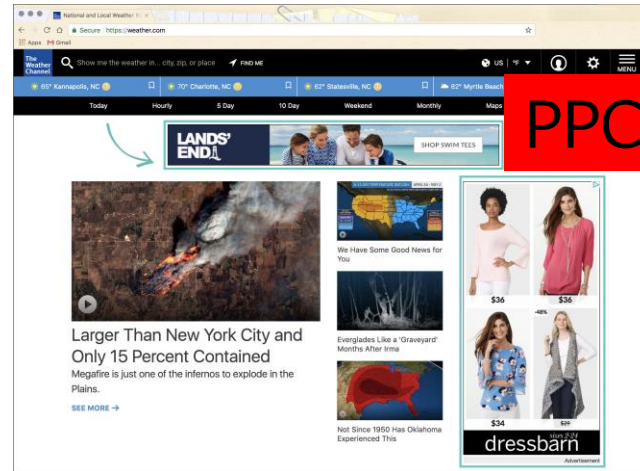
National and Local Weather R ×

Secure | https://weather.com

Apps Gmail

The Weather Channel

Show me the weather in... city, zip, or place

FIND ME

US | °F

MENU

65° Kannapolis, NC

70° Charlotte, NC

62° Statesville, NC

82° Myrtle Beach

Today

Hourly

5 Day

10 Day

Weekend

Monthly

Maps

PPC

LANDS' END

SHOP SWIM TEES

Larger Than New York City and Only 15 Percent Contained

Megafire is just one of the infernos to explode in the Plains.

SEE MORE →

We Have Some Good News for You

Everglades Like a 'Graveyard' Months After Irma

Not Since 1950 Has Oklahoma Experienced This

$36

$36

-40%

$34

$29

dressbarn

Advertisement